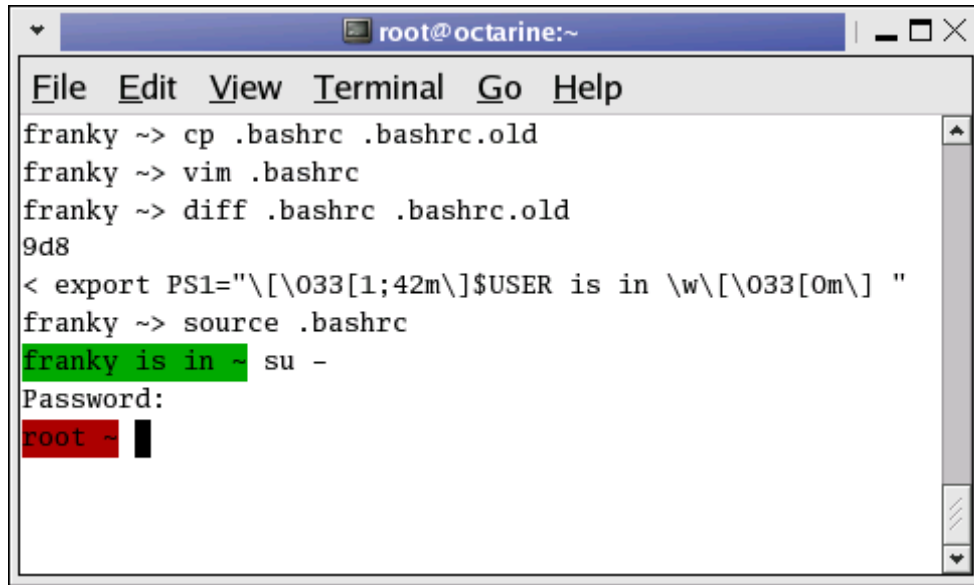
root@octarine:~

File Edit View Terminal Go Help

franky ~> cp .bashrc .bashrc.old
franky ~> vim .bashrc
franky ~> diff .bashrc .bashrc.old
9d8
< export PS1="\[\033[1;42m\]$USER is in \w\[\033[0m\] "
franky ~> source .bashrc
franky is in ~ su -
Password:
root ~